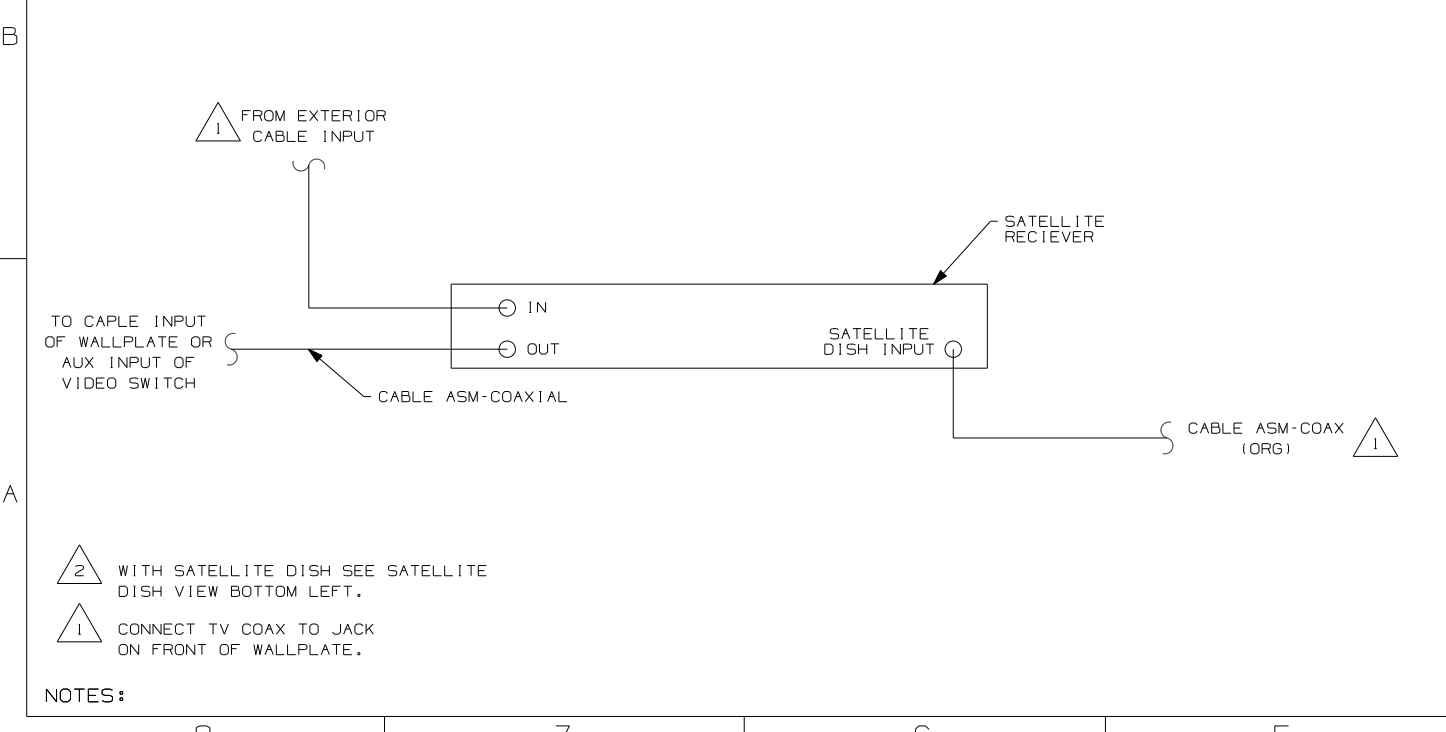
B

1 FROM EXTERIOR CABLE INPUT

SATELLITE RECIEVER

IN

TO CAPLE INPUT OF WALLPLATE OR AUX INPUT OF VIDEO SWITCH

OUT

SATELLITE DISH INPUT

CABLE ASM-COAXIAL

CABLE ASM-COAX (ORG) 1

A

2 WITH SATELLITE DISH SEE SATELLITE DISH VIEW BOTTOM LEFT.

1 CONNECT TV COAX TO JACK ON FRONT OF WALLPLATE.

NOTES:

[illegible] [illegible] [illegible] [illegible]